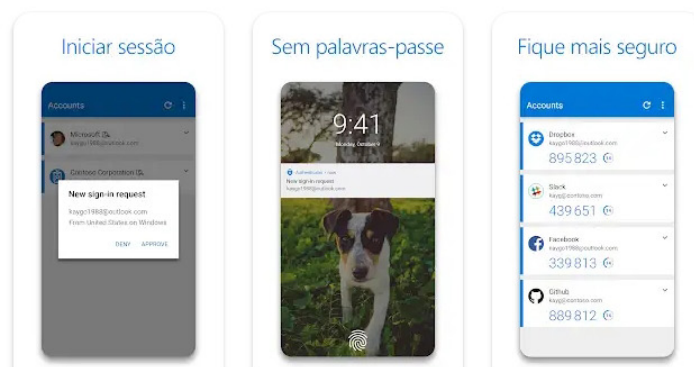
Iniciar sessão

Accounts

Microsoft

kaygc1988@outlook.com

Contoso Corporation

New sign-in request

kaygc1988@outlook.com

From United States on Windows

DENY APPROVE

Sem palavras-passe

9:41

Monday, October 9

Authenticator

New sign-in request

kaygc1988@outlook.com

Fique mais seguro

Accounts

Dropbox

kaygc1988@outlook.com

895 823

Slack

kayg@contoso.com

439 651

Facebook

kaygc1988@outlook.com

339 813

Github

kayg@contoso.com

889 812